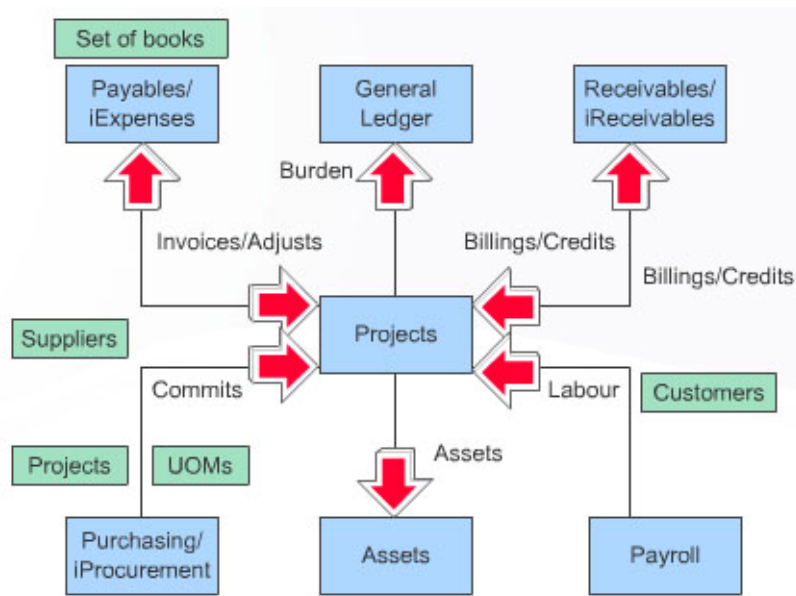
Set of books

Payables/ iExpenses

General Ledger

Receivables/ iReceivables

Burden

Invoices/Adjusts

Billings/Credits

Billings/Credits

Suppliers

Projects

Commits

Labour

Customers

Projects

UOMs

Assets

Purchasing/ iProcurement

Assets

Payroll